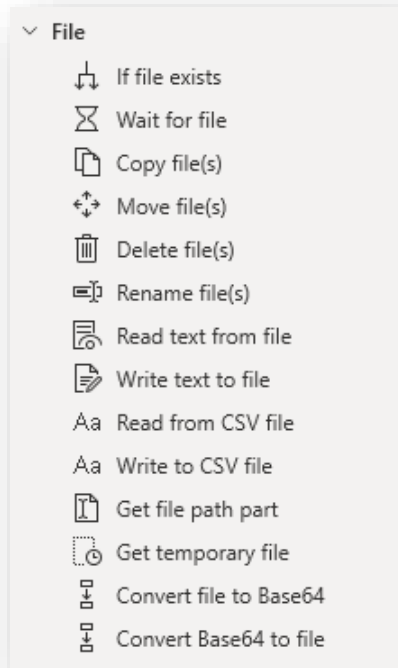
File
If file exists
Wait for file
Copy file(s)
Move file(s)
Delete file(s)
Rename file(s)
Read text from file
Write text to file
Aa Read from CSV file
Aa Write to CSV file
Get file path part
Get temporary file
Convert file to Base64
Convert Base64 to file